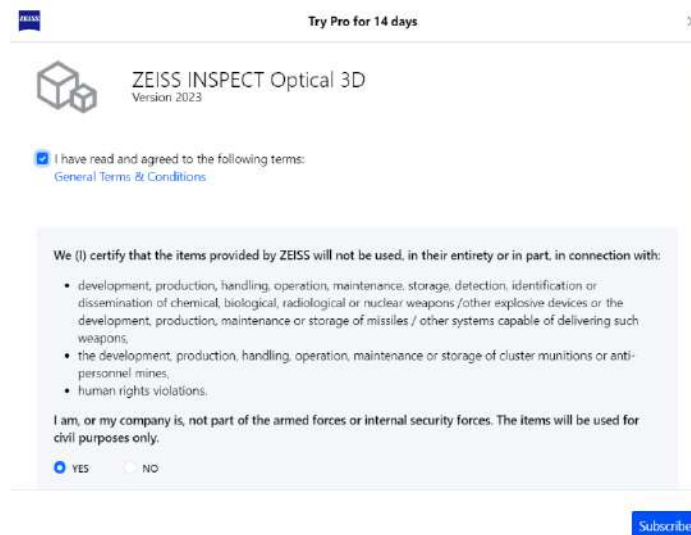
ZEISS

Try Pro for 14 days

ZEISS INSPECT Optical 3D
Version 2023

I have read and agreed to the following terms:
General Terms & Conditions

We (I) certify that the items provided by ZEISS will not be used, in their entirety or in part, in connection with:

• development, production, handling, operation, maintenance, storage, detection, identification or dissemination of chemical, biological, radiological or nuclear weapons /other explosive devices or the development, production, maintenance or storage of missiles / other systems capable of delivering such weapons,
• the development, production, handling, operation, maintenance or storage of cluster munitions or anti-personnel mines,
• human rights violations.

I am, or my company is, not part of the armed forces or internal security forces. The items will be used for civil purposes only.

YES NO

Subscribe